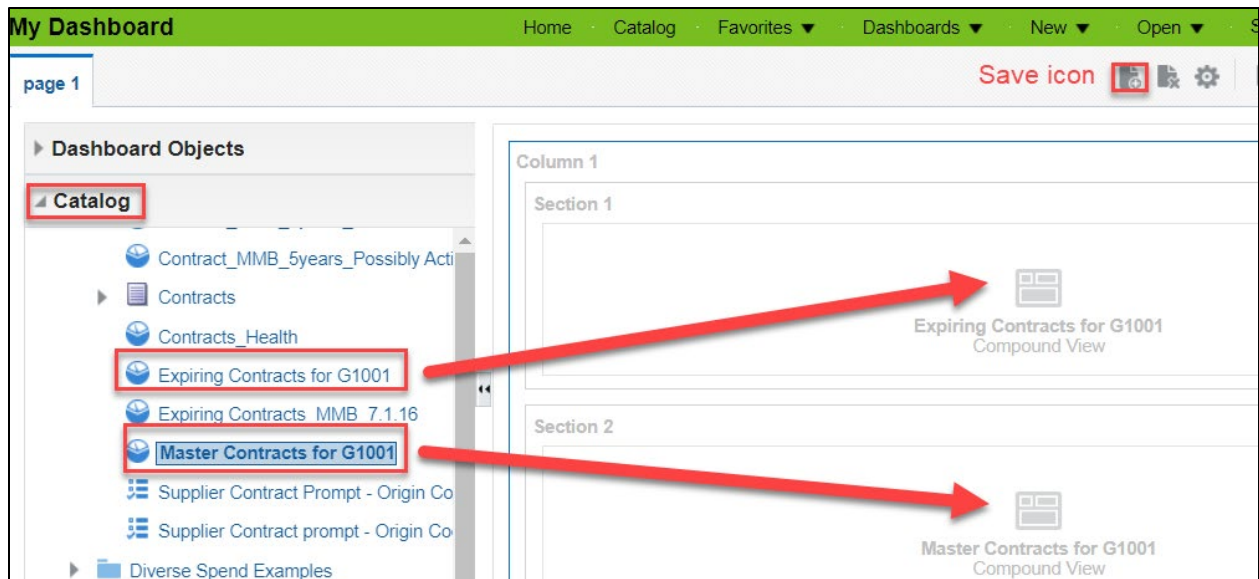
My Dashboard

Home Catalog Favorites ▼ Dashboards ▼ New ▼ Open ▼ S

page 1

Save icon

Dashboard Objects

Catalog

Contract_MMB_5years_Possibly Acti

Contracts

Contracts_Health

Expiring Contracts for G1001

Expiring Contracts_MMB_7.1.16

Master Contracts for G1001

Supplier Contract Prompt - Origin Co

Supplier Contract prompt - Origin Co

Diverse Spend Examples

Column 1

Section 1

Expiring Contracts for G1001
Compound View

Section 2

Master Contracts for G1001
Compound View